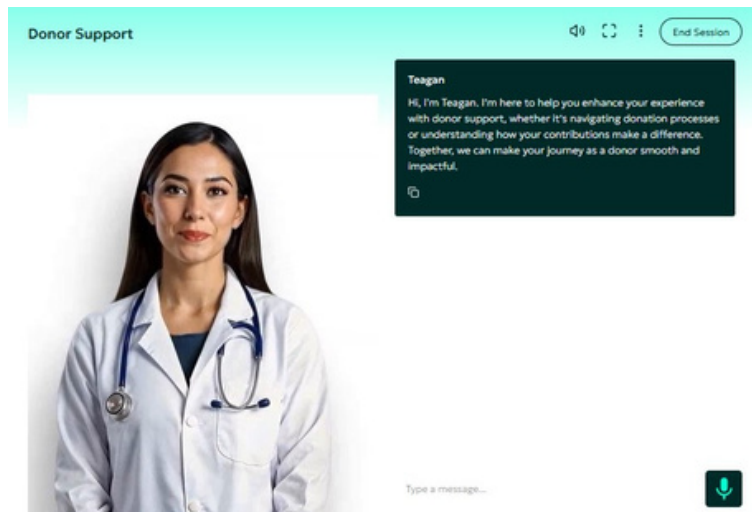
Donor Support

End Session

Teagan

Hi, I'm Teagan. I'm here to help you enhance your experience with donor support, whether it's navigating donation processes or understanding how your contributions make a difference. Together, we can make your journey as a donor smooth and impactful.

Type a message...